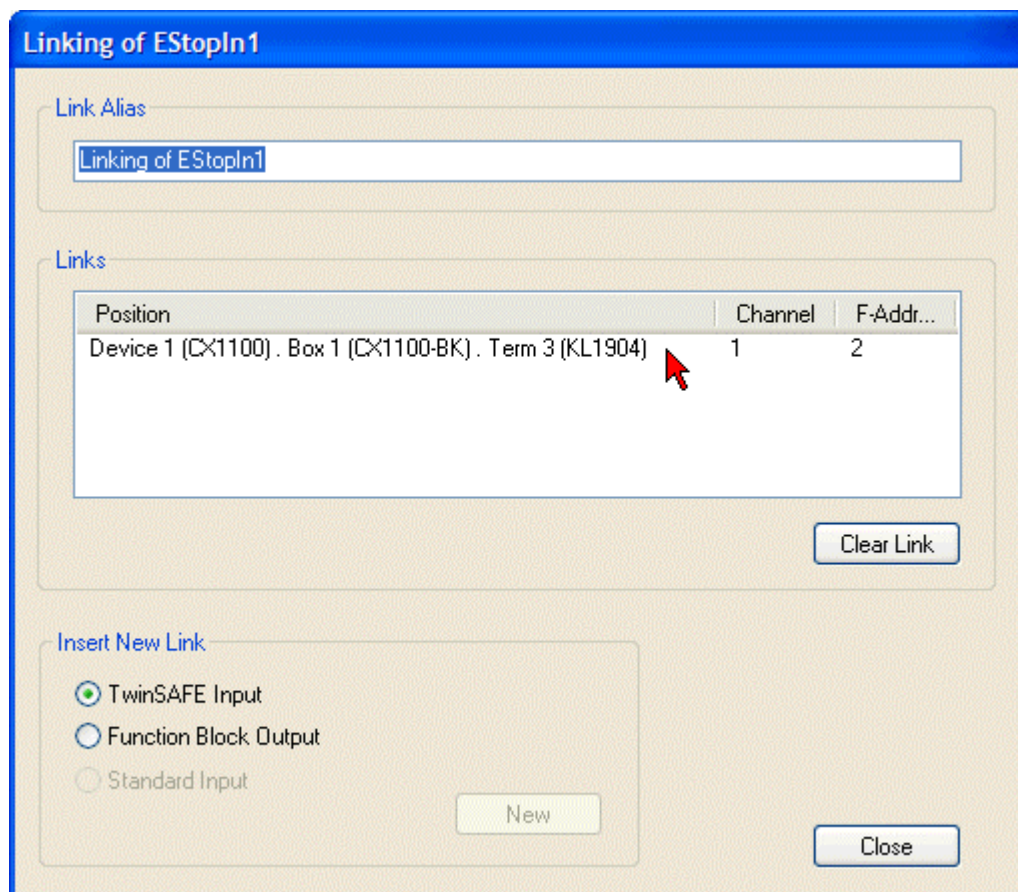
Linking of EStopIn1

Link Alias

Linking of EStopIn1

Links

| Position | Channel | F-Addr... |
|---|---|---|
| Device 1 (CX1100) . Box 1 (CX1100-BK) . Term 3 (KL1904) | 1 | 2 |

Clear Link

Insert New Link

TwinSAFE Input

Function Block Output

Standard Input

New

Close